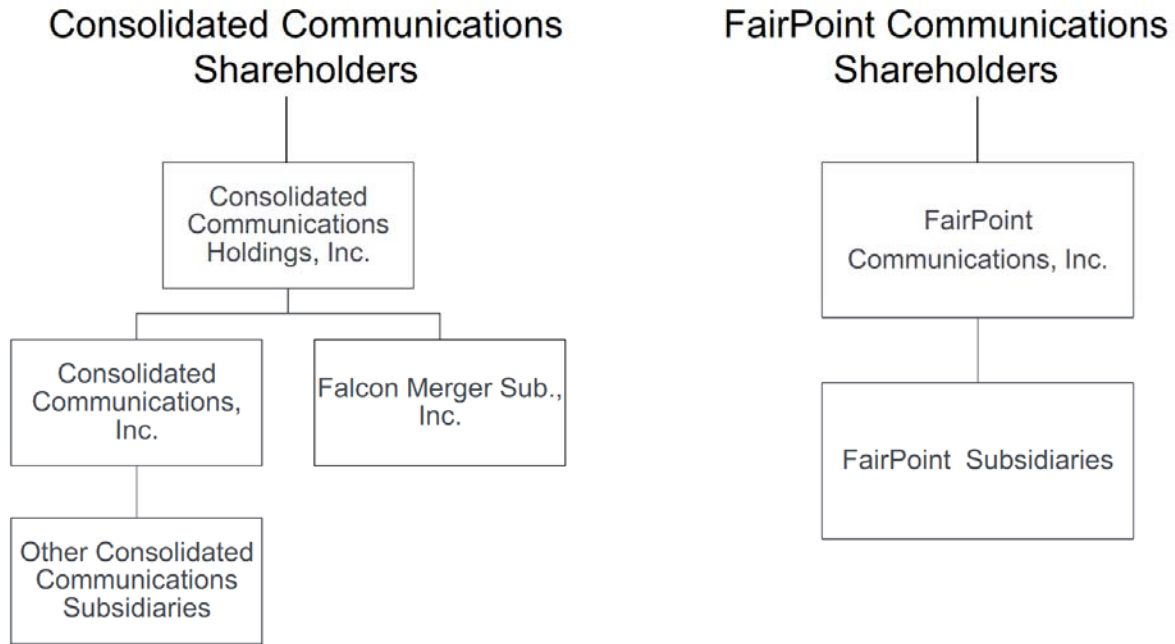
Consolidated Communications Shareholders

Consolidated Communications Holdings, Inc.

Consolidated Communications, Inc.

Falcon Merger Sub., Inc.

Other Consolidated Communications Subsidiaries

FairPoint Communications Shareholders

FairPoint Communications, Inc.

FairPoint Subsidiaries